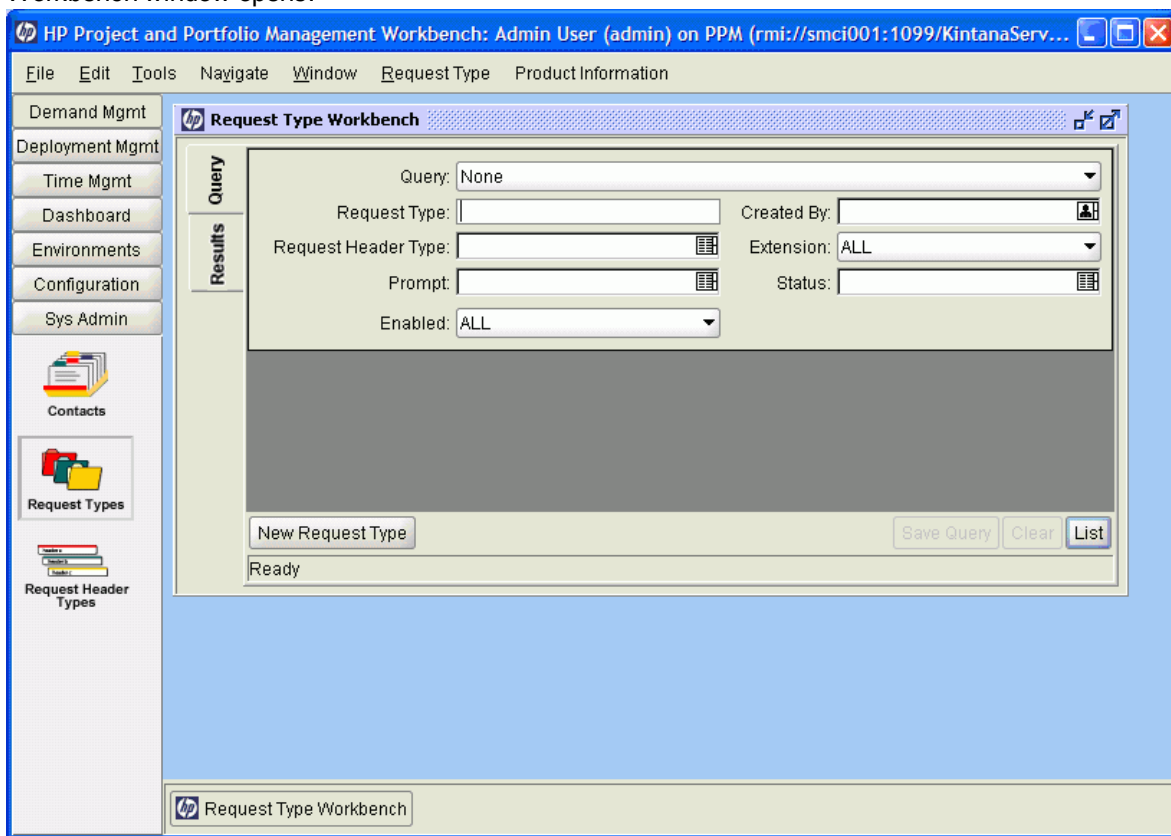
Workbench window opens.

HP Project and Portfolio Management Workbench: Admin User (admin) on PPM (rmi://smci001:1099/KintanaServ...

File Edit Tools Navigate Window Request Type Product Information

Demand Mgmt
Deployment Mgmt
Time Mgmt
Dashboard
Environments
Configuration
Sys Admin

Contacts

Request Types

Request Header Types

Request Type Workbench

Query
Results

Query: None
Request Type:
Created By:
Request Header Type:
Extension: ALL
Prompt:
Status:
Enabled: ALL

New Request Type
Save Query
Clear
List

Ready

Request Type Workbench